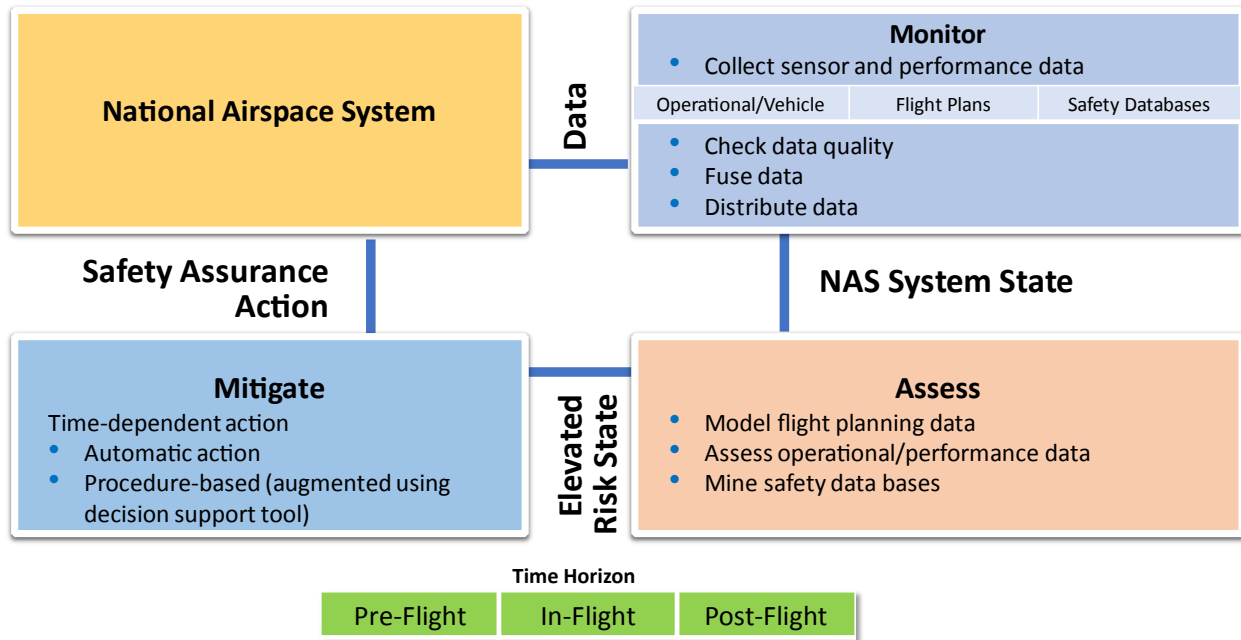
National Airspace System

Data

Monitor
- Collect sensor and performance data

| Operational/Vehicle | Flight Plans | Safety Databases |
|---|---|---|

- Check data quality
- Fuse data
- Distribute data

Safety Assurance Action

NAS System State

Mitigate
Time-dependent action
- Automatic action
- Procedure-based (augmented using decision support tool)

Elevated Risk State

Assess
- Model flight planning data
- Assess operational/performance data
- Mine safety data bases

Time Horizon

| Pre-Flight | In-Flight | Post-Flight |
|---|---|---|